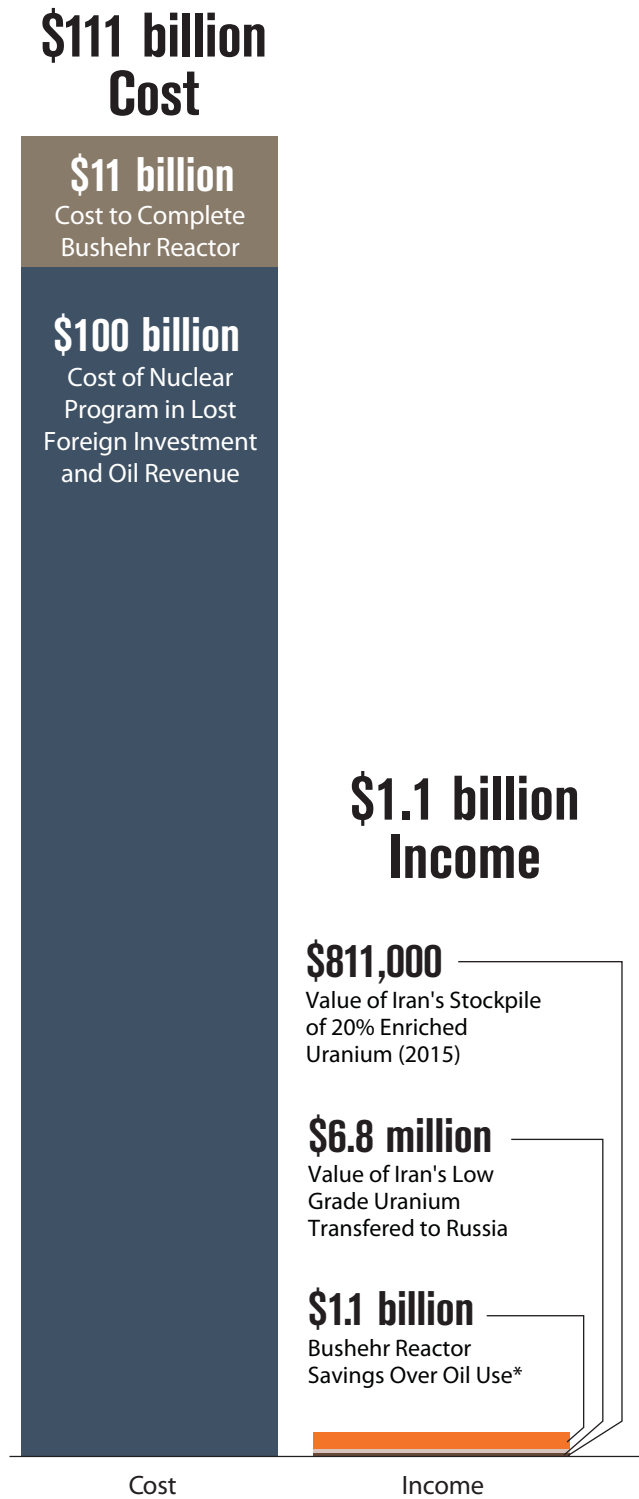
$111 billion Cost

$11 billion
Cost to Complete Bushehr Reactor

$100 billion
Cost of Nuclear Program in Lost Foreign Investment and Oil Revenue

$1.1 billion Income

$811,000
Value of Iran's Stockpile of 20% Enriched Uranium (2015)

$6.8 million
Value of Iran's Low Grade Uranium Transfered to Russia

$1.1 billion
Bushehr Reactor Savings Over Oil Use*

Cost

Income